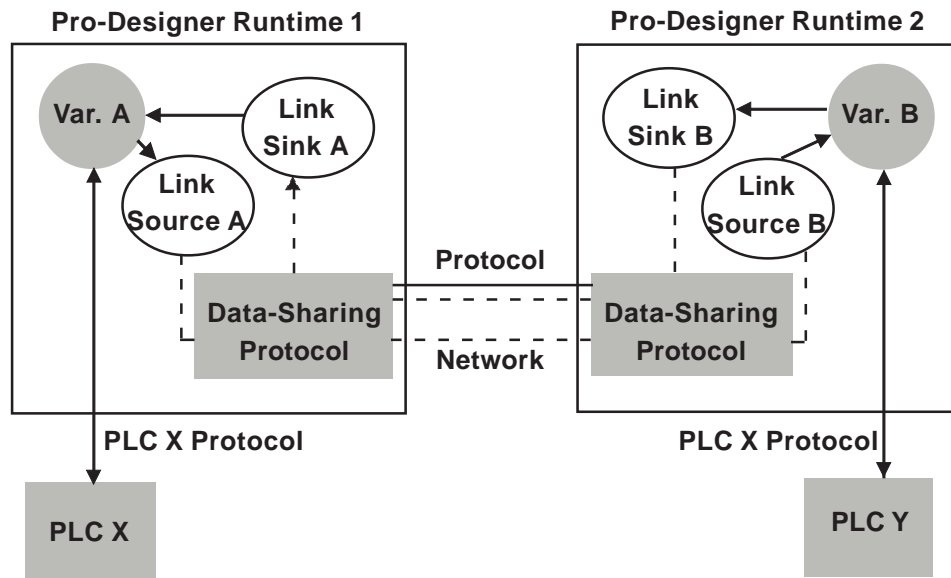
Pro-Designer Runtime 1

Var. A

Link Sink A

Link Source A

Data-Sharing Protocol

PLC X Protocol

PLC X

Protocol

Network

Pro-Designer Runtime 2

Link Sink B

Var. B

Link Source B

Data-Sharing Protocol

PLC X Protocol

PLC Y